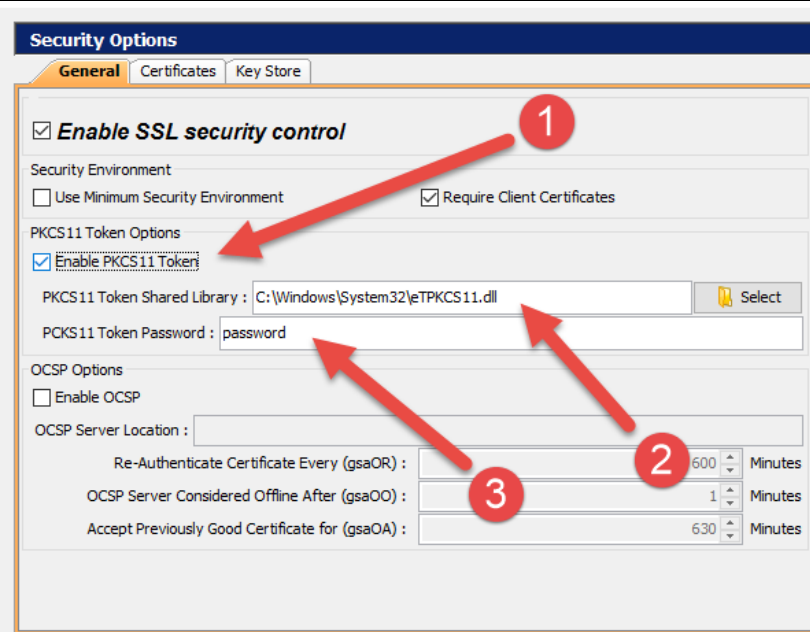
Security Options

General | Certificates | Key Store

☑ Enable SSL security control

1

Security Environment

☐ Use Minimum Security Environment

☑ Require Client Certificates

PKCS11 Token Options

☑ Enable PKCS11 Token

PKCS11 Token Shared Library : C:\Windows\System32\eTPKCS11.dll

Select

PCKS11 Token Password : password

OCSP Options

☐ Enable OCSP

OCSP Server Location :

Re-Authenticate Certificate Every (gsaOR) : 600 Minutes

2

OCSP Server Considered Offline After (gsaOO) : 1 Minutes

3

Accept Previously Good Certificate for (gsaOA) : 630 Minutes